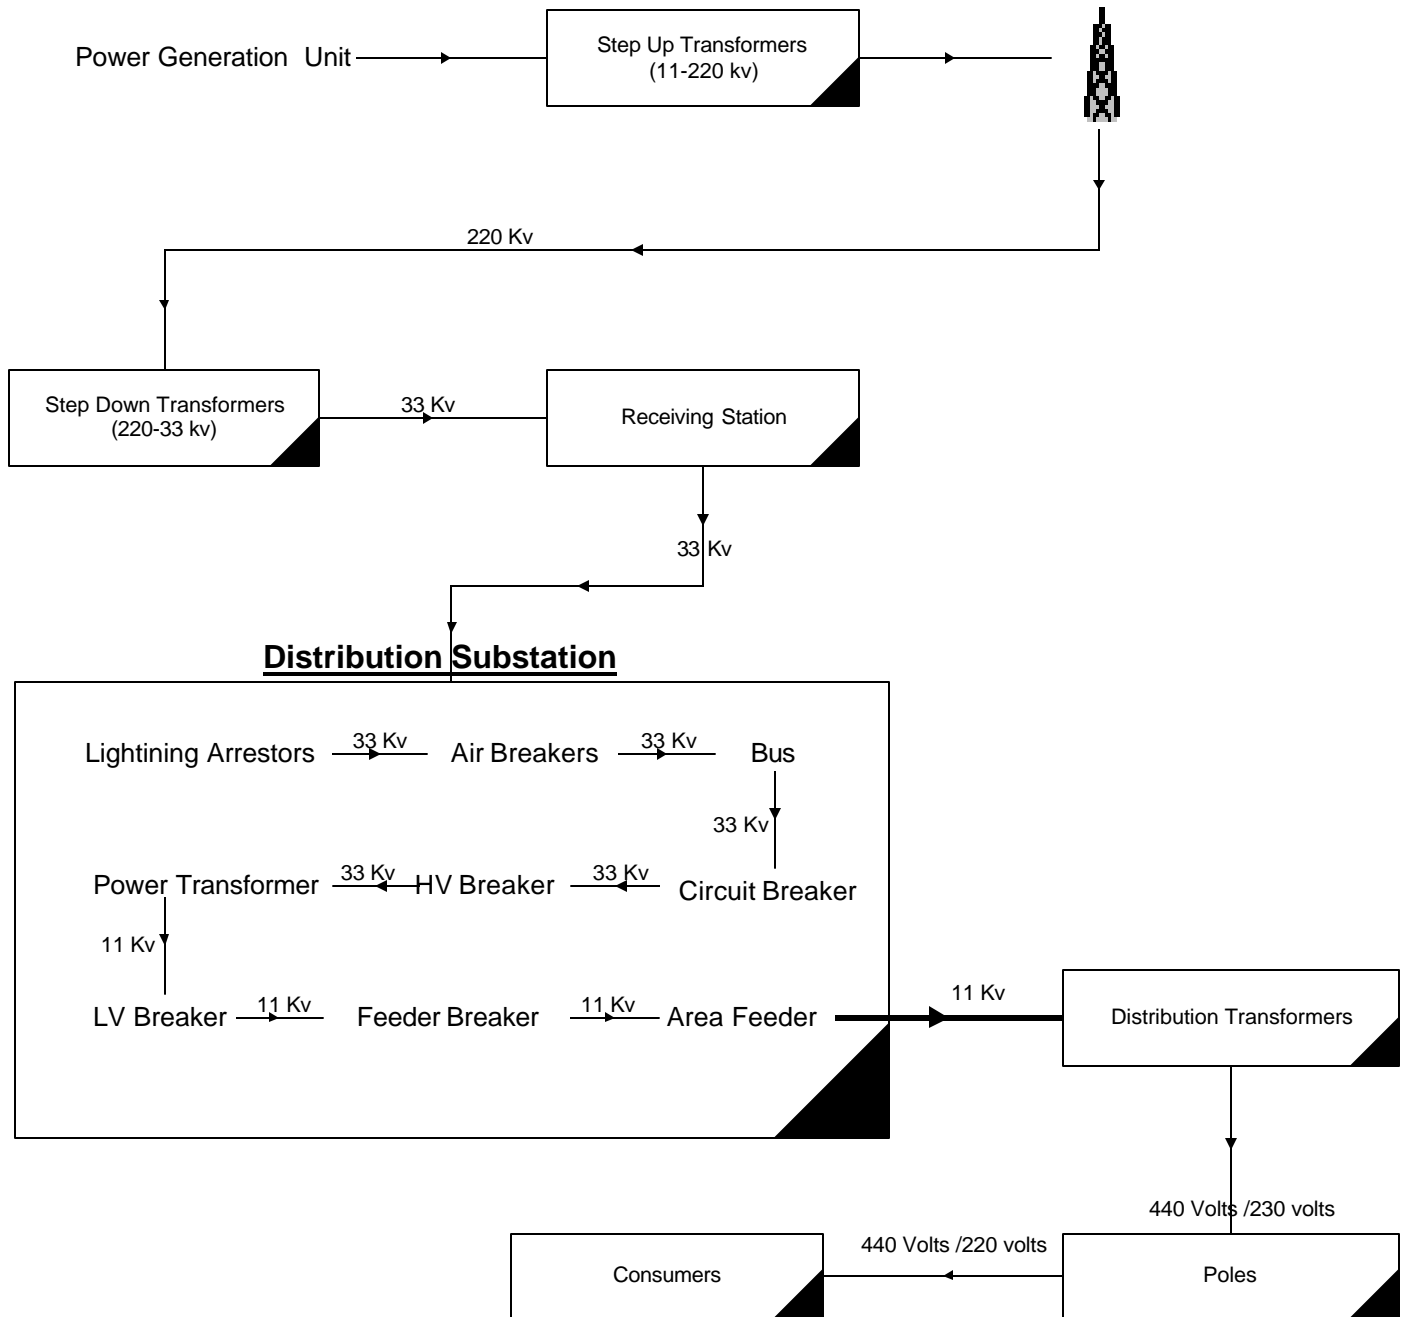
Power Generation Unit

Step Up Transformers (11-220 kv)

220 Kv

Step Down Transformers (220-33 kv)

33 Kv

Receiving Station

33 Kv

Distribution Substation

Lightining Arrestors

33 Kv

Air Breakers

33 Kv

Bus

33 Kv

Power Transformer

33 Kv

HV Breaker

33 Kv

Circuit Breaker

11 Kv

LV Breaker

11 Kv

Feeder Breaker

11 Kv

Area Feeder

11 Kv

Distribution Transformers

440 Volts /230 volts

440 Volts /220 volts

Consumers

Poles